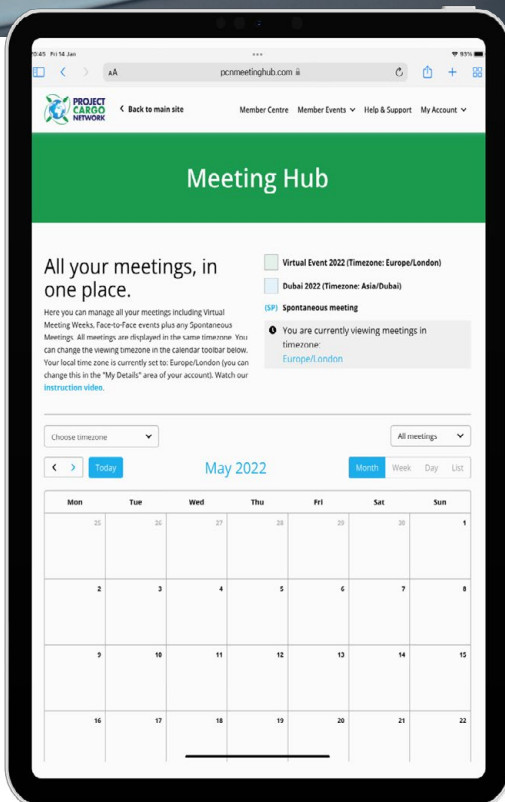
09:45 Fri 14 Jan

93%

AA pcnmeetinghub.com

PROJECT CARGO NETWORK

< Back to main site

Member Centre Member Events Help & Support My Account

Meeting Hub

All your meetings, in one place.

Here you can manage all your meetings including Virtual Meeting Weeks, Face-to-Face events plus any Spontaneous Meetings. All meetings are displayed in the same timezone. You can change the viewing timezone in the calendar toolbar below. Your local time zone is currently set to: Europe/London (you can change this in the "My Details" area of your account). Watch our instruction video.

Virtual Event 2022 (Timezone: Europe/London)

Dubai 2022 (Timezone: Asia/Dubai)

(SP) Spontaneous meeting

You are currently viewing meetings in timezone: Europe/London

Choose timezone

All meetings

< > Today

May 2022

Month Week Day List

| Mon | Tue | Wed | Thu | Fri | Sat | Sun |
|---|---|---|---|---|---|---|
| 25 | 26 | 27 | 28 | 29 | 30 | 1 |
| 2 | 3 | 4 | 5 | 6 | 7 | 8 |
| 9 | 10 | 11 | 12 | 13 | 14 | 15 |
| 16 | 17 | 18 | 19 | 20 | 21 | 22 |